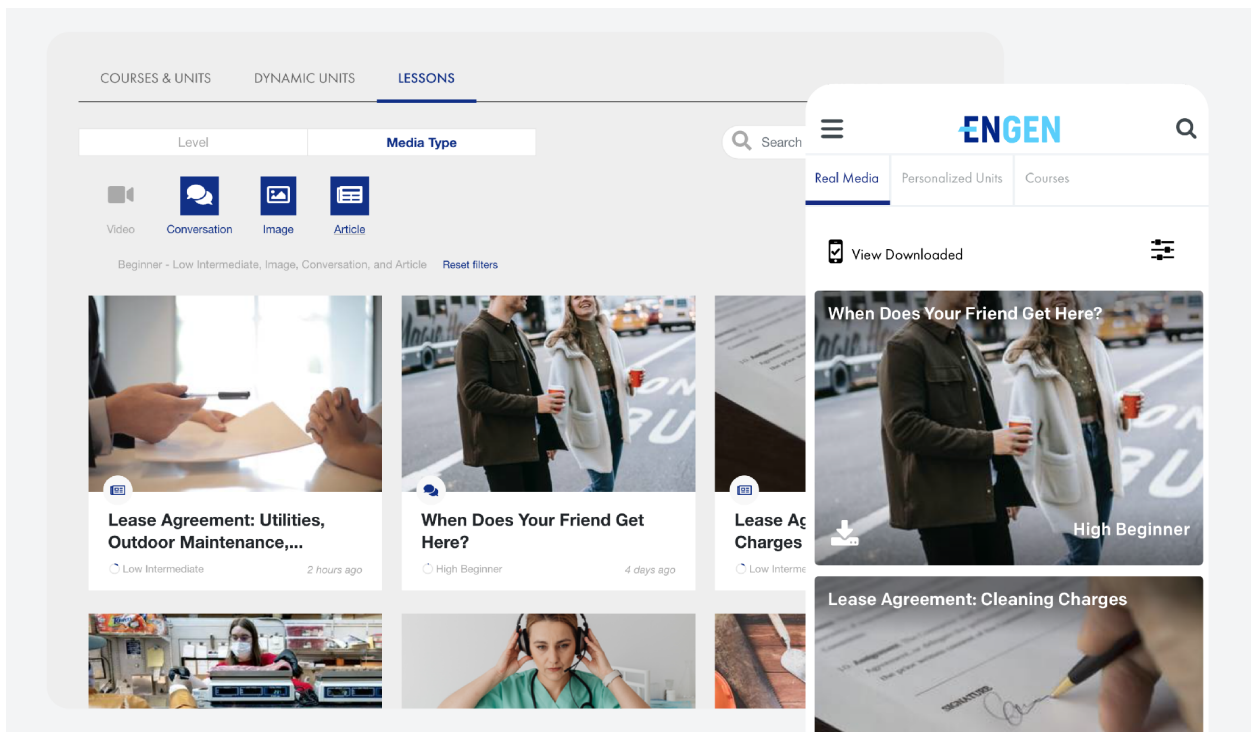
COURSES & UNITS DYNAMIC UNITS LESSONS

Level | Media Type

Search

Video Conversation Image Article

Beginner - Low Intermediate, Image, Conversation, and Article Reset filters

Lease Agreement: Utilities, Outdoor Maintenance,...
Low Intermediate 2 hours ago

When Does Your Friend Get Here?
High Beginner 4 days ago

Lease Ag
Charges
Low Interme

ENGEN

Real Media Personalized Units Courses

View Downloaded

When Does Your Friend Get Here?
High Beginner

Lease Agreement: Cleaning Charges